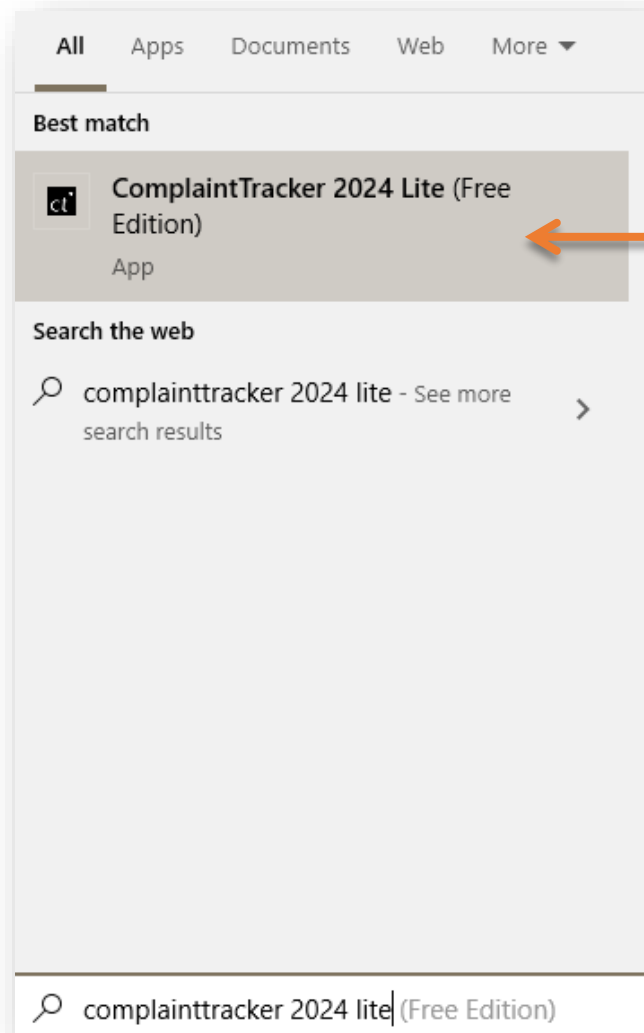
All Apps Documents Web More

Best match

ct

ComplaintTracker 2024 Lite (Free Edition)

App

Search the web

complainttracker 2024 lite - See more search results

complainttracker 2024 lite (Free Edition)